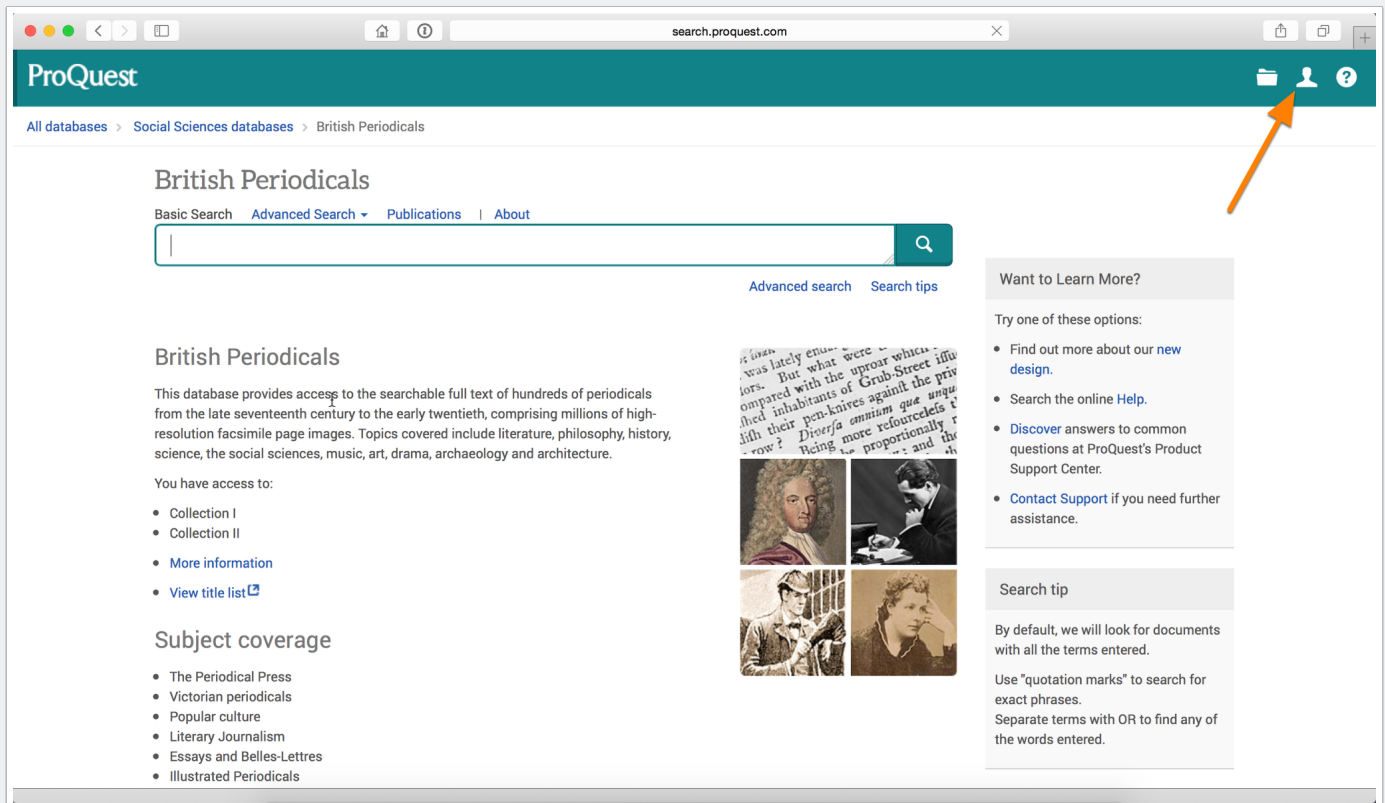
search.proquest.com

ProQuest

All databases > Social Sciences databases > British Periodicals

British Periodicals

Basic Search Advanced Search Publications | About

Advanced search Search tips

British Periodicals

This database provides access to the searchable full text of hundreds of periodicals from the late seventeenth century to the early twentieth, comprising millions of high-resolution facsimile page images. Topics covered include literature, philosophy, history, science, the social sciences, music, art, drama, archaeology and architecture.

You have access to:

- Collection I
- Collection II

- More information

- View title list

Subject coverage

- The Periodical Press
- Victorian periodicals
- Popular culture
- Literary Journalism
- Essays and Belles-Lettres
- Illustrated Periodicals

Want to Learn More?

Try one of these options:

- Find out more about our new design.
- Search the online Help.
- Discover answers to common questions at ProQuest's Product Support Center.
- Contact Support if you need further assistance.

Search tip

By default, we will look for documents with all the terms entered.

Use "quotation marks" to search for exact phrases.
Separate terms with OR to find any of the words entered.